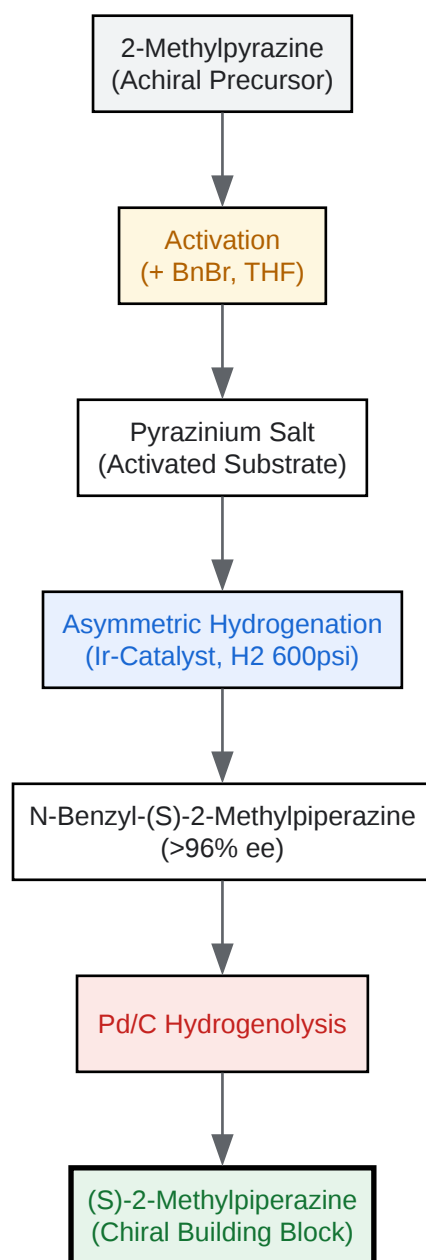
2-Methylpyrazine
(Achiral Precursor)

Activation
(+ BnBr, THF)

Pyrazinium Salt
(Activated Substrate)

Asymmetric Hydrogenation
(Ir-Catalyst, H2 600psi)

N-Benzyl-(S)-2-Methylpiperazine
(>96% ee)

Pd/C Hydrogenolysis

(S)-2-Methylpiperazine
(Chiral Building Block)